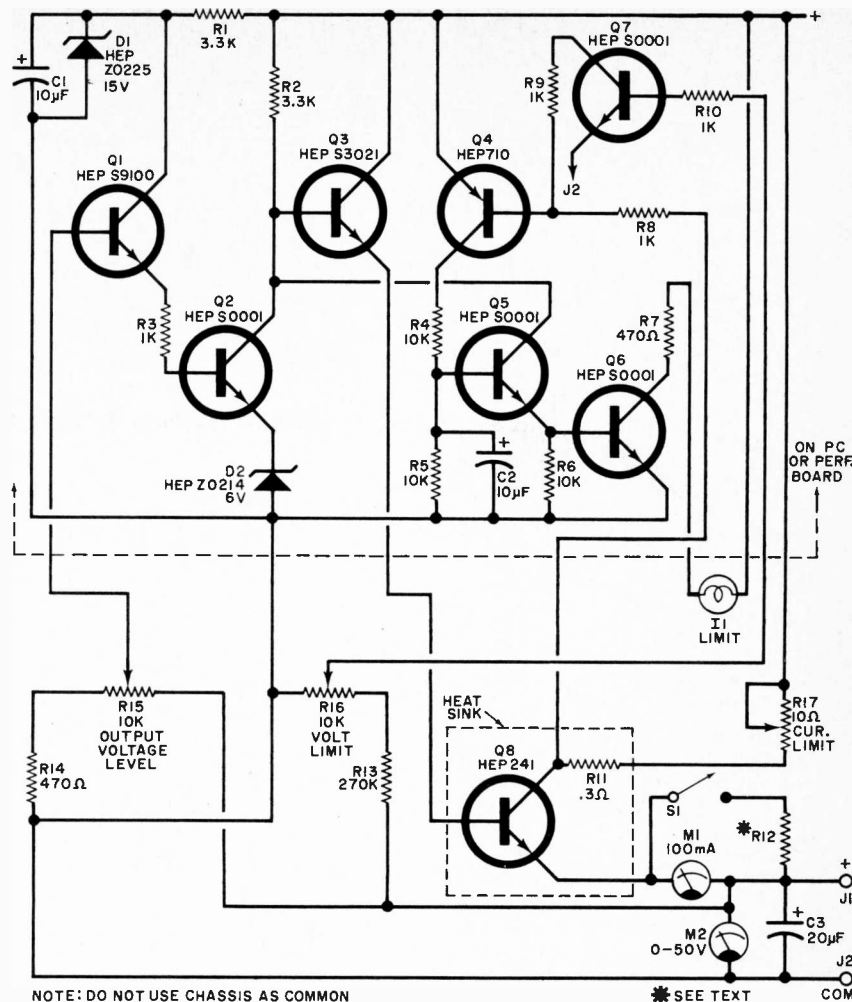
+
D1
HEP
Z0225
15V
C1
10µF
R1
3.3K
R2
3.3K
Q7
HEP S0001
R9
1K
R10
1K
J2
Q1
HEP S9100
Q3
HEP S3021
Q4
HEP710
R8
1K
R3
1K
Q2
HEP S0001
R4
10K
Q5
HEP S0001
R7
470Ω
Q6
HEP S0001
R5
10K
C2
10µF
R6
10K
D2
HEP Z0214
6V
ON PC
OR PERF
BOARD
I1
LIMIT
R15
10K
OUTPUT
VOLTAGE
LEVEL
R16
10K
VOLT
LIMIT
HEAT
SINK
R17
10Ω
CUR.
LIMIT
R14
470Ω
R13
270K
Q8
HEP241
R11
.3Ω
S1
M1
100mA
R12
+
J1
M2
0-50V
C3
20µF
J2
NOTE: DO NOT USE CHASSIS AS COMMON
SEE TEXT
COM